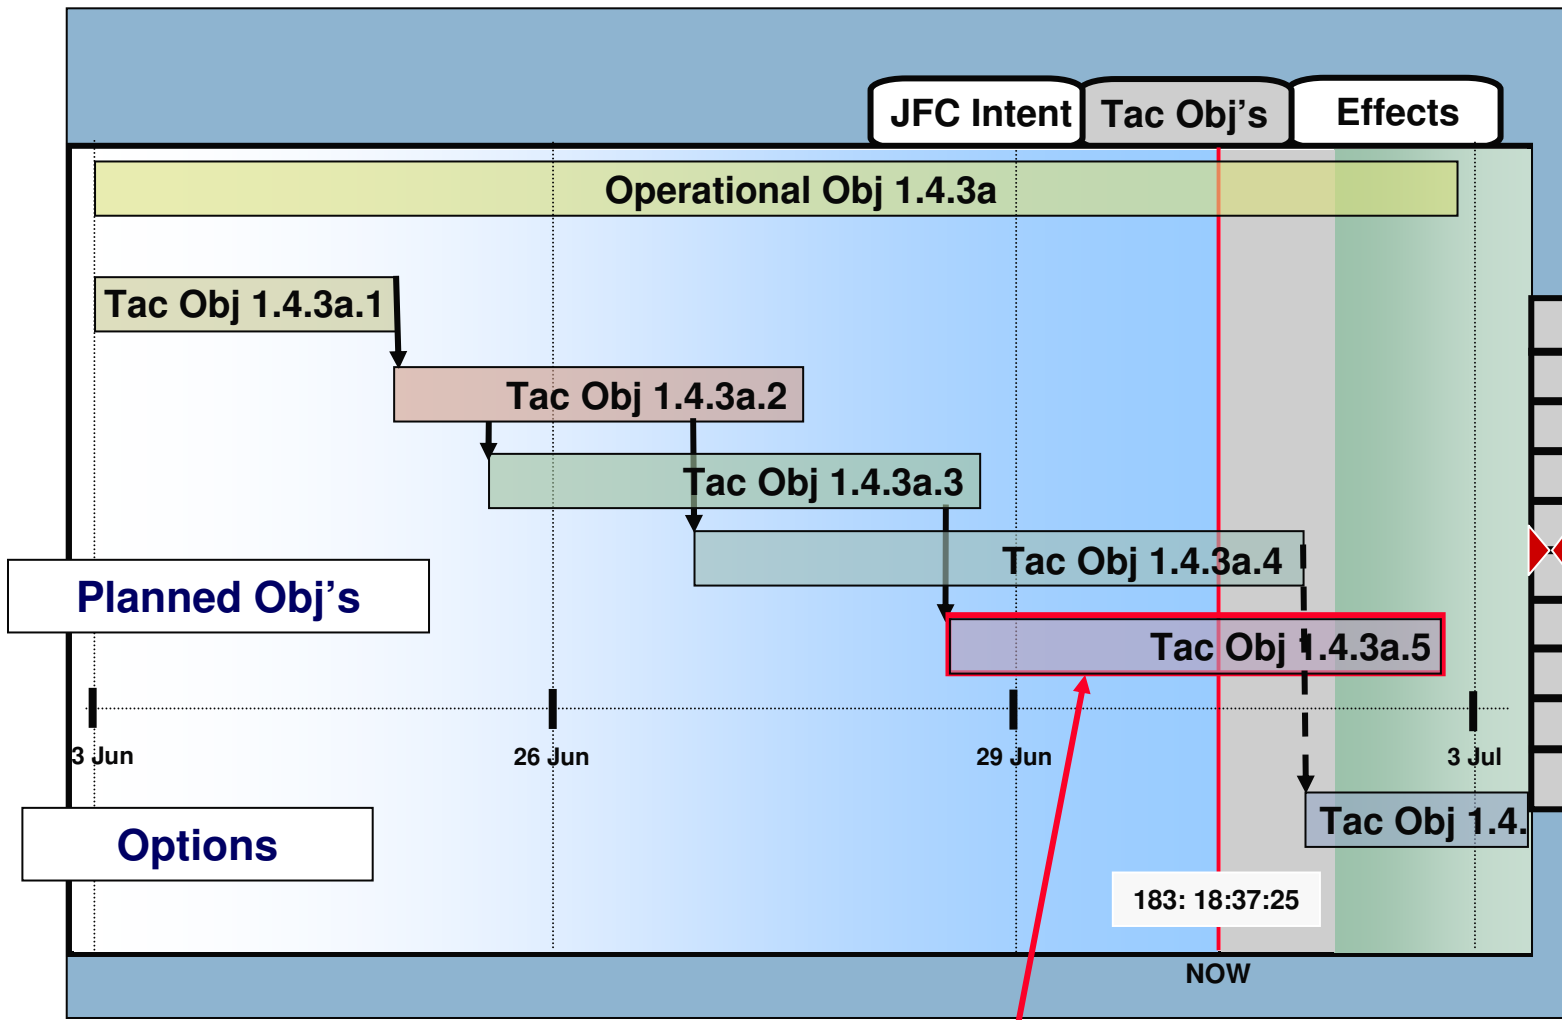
JFC Intent
Tac Obj's
Effects

Operational Obj 1.4.3a

Tac Obj 1.4.3a.1

Tac Obj 1.4.3a.2

Tac Obj 1.4.3a.3

Tac Obj 1.4.3a.4

Planned Obj's

Tac Obj 1.4.3a.5

3 Jun
26 Jun
29 Jun
3 Jul

Options

Tac Obj 1.4.

183: 18:37:25

NOW